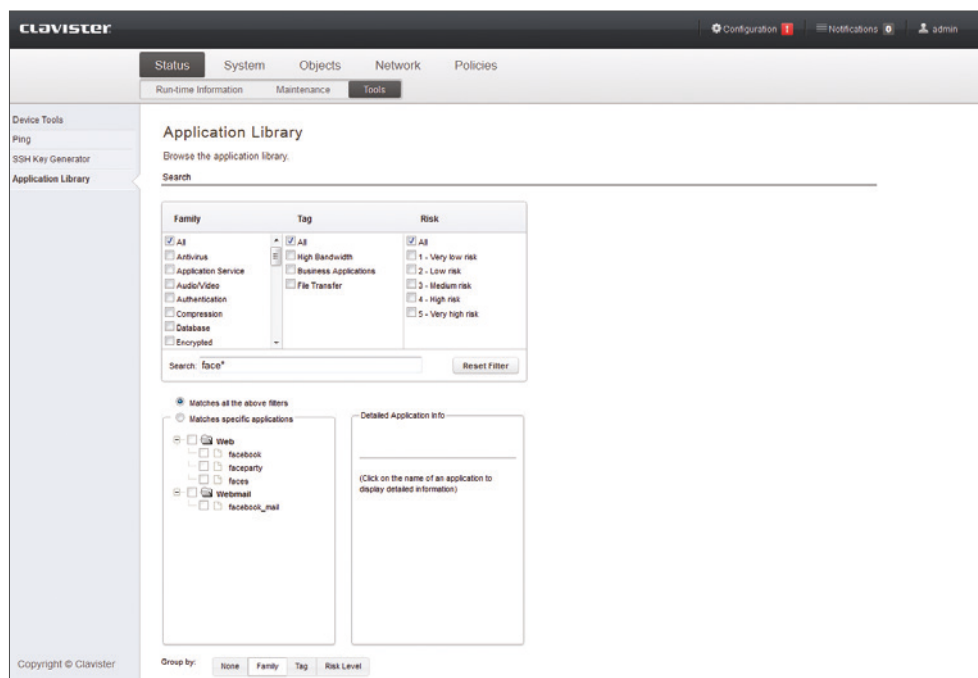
clavister

Configuration 1 Notifications 0 admin

Status System Objects Network Policies

Run-time Information Maintenance Tools

Device Tools
Ping
SSH Key Generator
Application Library

Application Library

Browse the application library.

Search

| Family | Tag | Risk |
|---|---|---|
| All | All | All |
| Antivirus | High Bandwidth | 1 - Very low risk |
| Application Service | Business Applications | 2 - Low risk |
| Audio/Video | File Transfer | 3 - Medium risk |
| Authentication | | 4 - High risk |
| Compression | | 5 - Very high risk |
| Database | | |
| Encrypted | | |

Search: face*

Reset Filter

Matches all the above filters

Matches specific applications

Web
facebook
faceparty
faces
Webmail
facebook_mail

Detailed Application Info

(Click on the name of an application to display detailed information)

Copyright © Clavister

Group by: None Family Tag Risk Level